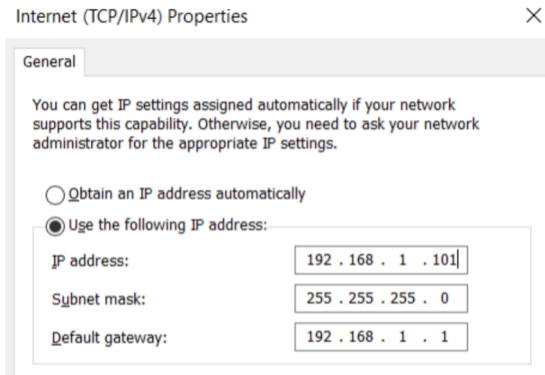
Internet (TCP/IPv4) Properties

×

General

You can get IP settings assigned automatically if your network supports this capability. Otherwise, you need to ask your network administrator for the appropriate IP settings.

Obtain an IP address automatically

Use the following IP address:

IP address: 192 . 168 . 1 . 101

Subnet mask: 255 . 255 . 255 . 0

Default gateway: 192 . 168 . 1 . 1